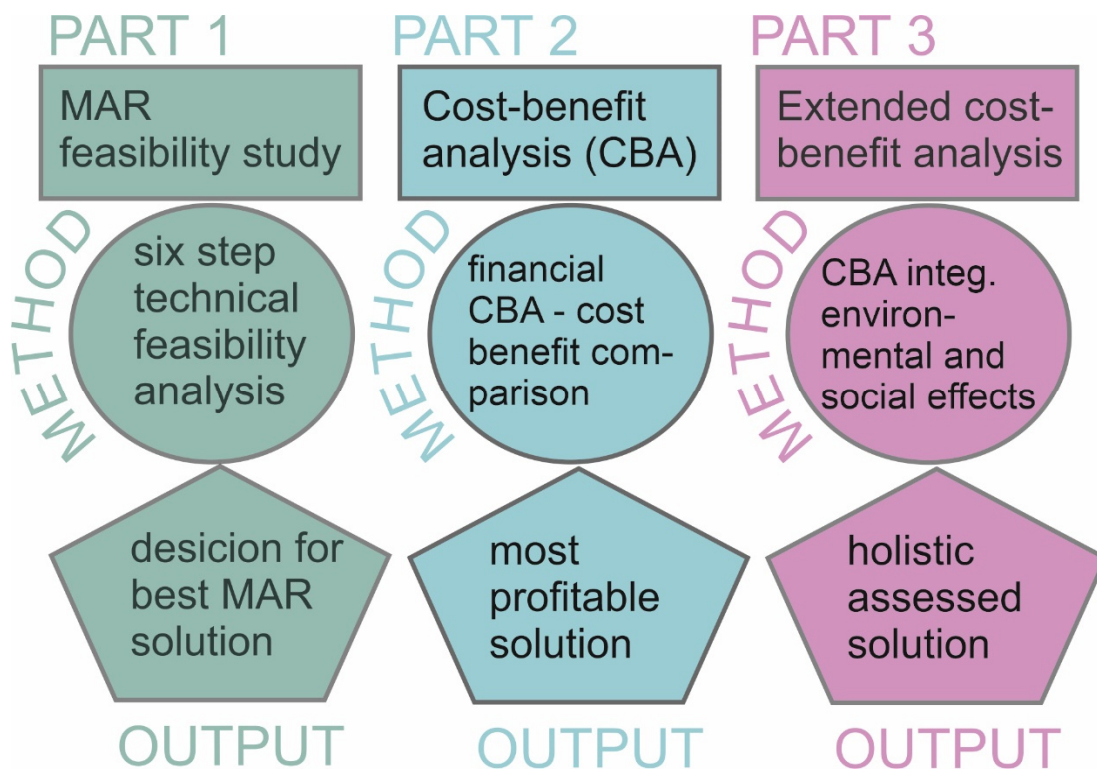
PART 1

MAR feasibility study

METHOD

six step technical feasibility analysis

desicion for best MAR solution

OUTPUT

PART 2

Cost-benefit analysis (CBA)

METHOD

financial CBA - cost benefit comparison

most profitable solution

OUTPUT

PART 3

Extended cost-benefit analysis

METHOD

CBA integ. environmental and social effects

holistic assessed solution

OUTPUT